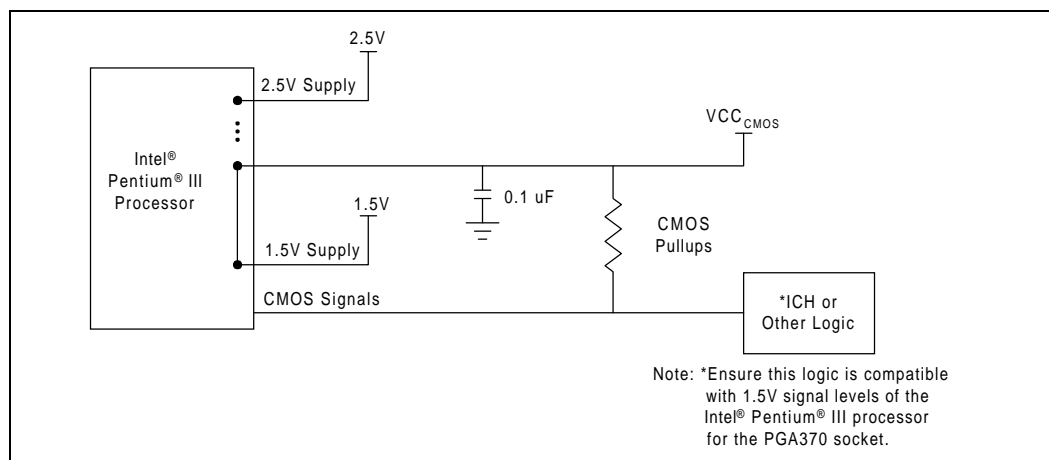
2.5V

2.5V Supply

VCC$_{CMOS}$

Intel®
Pentium® III
Processor

0.1 uF

1.5V

CMOS
Pullups

1.5V Supply

CMOS Signals

*ICH or
Other Logic

Note: *Ensure this logic is compatible with 1.5V signal levels of the Intel® Pentium® III processor for the PGA370 socket.